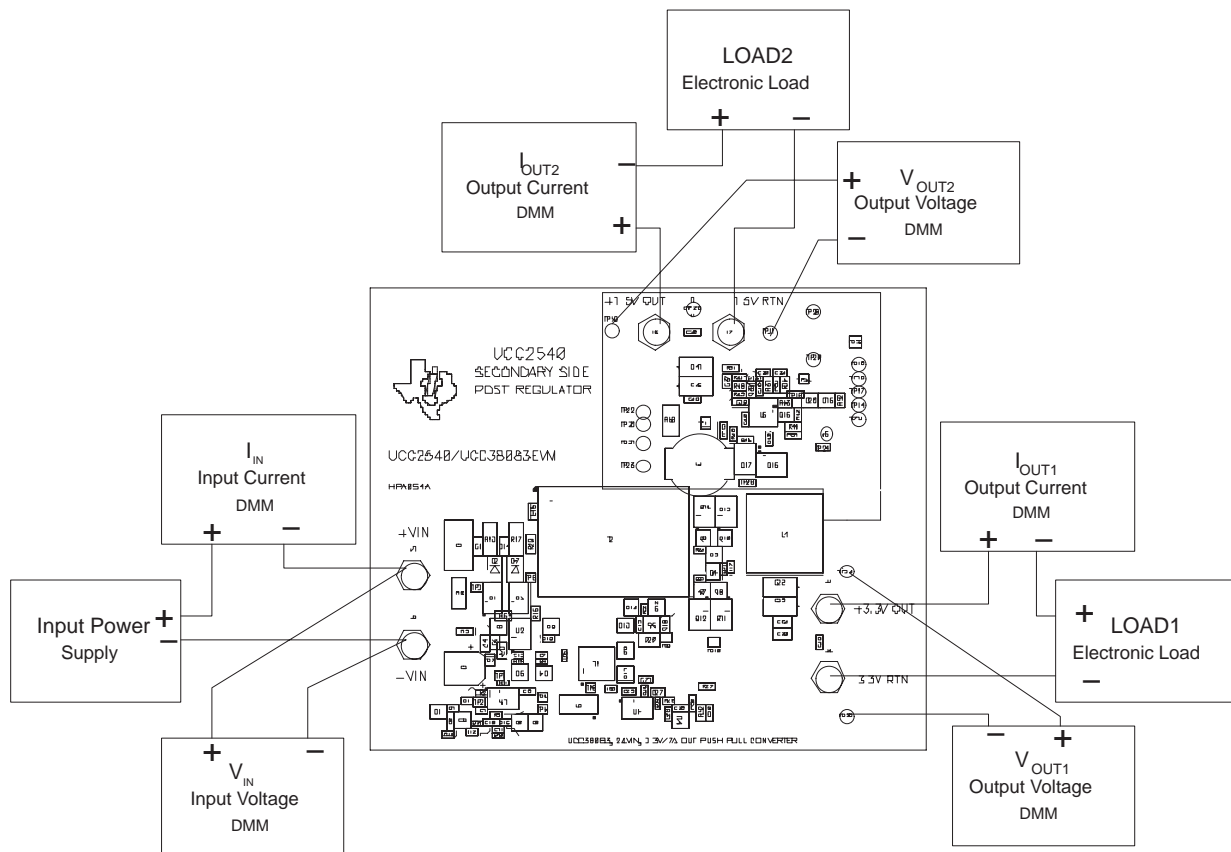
LOAD2
Electronic Load
+ −

$I_{OUT2}$
Output Current
DMM
− +

$V_{OUT2}$
Output Voltage
DMM
+ −

+1.5V OUT
1.5V RTN

UCC2540
SECONDARY SIDE
POST REGULATOR

UCC2540/UCC3808EVM

HPA054A

$I_{IN}$
Input Current
DMM
+ −

+VIN
−VIN

Input Power
Supply
+ −

$V_{IN}$
Input Voltage
DMM
+ −

$I_{OUT1}$
Output Current
DMM
+ −

+3.3V OUT
3.3V RTN

LOAD1
Electronic Load
+ −

UCC3808B, 24VIN, 3.3V/7A OUT PUSH PULL CONVERTER

$V_{OUT1}$
Output Voltage
DMM
− +